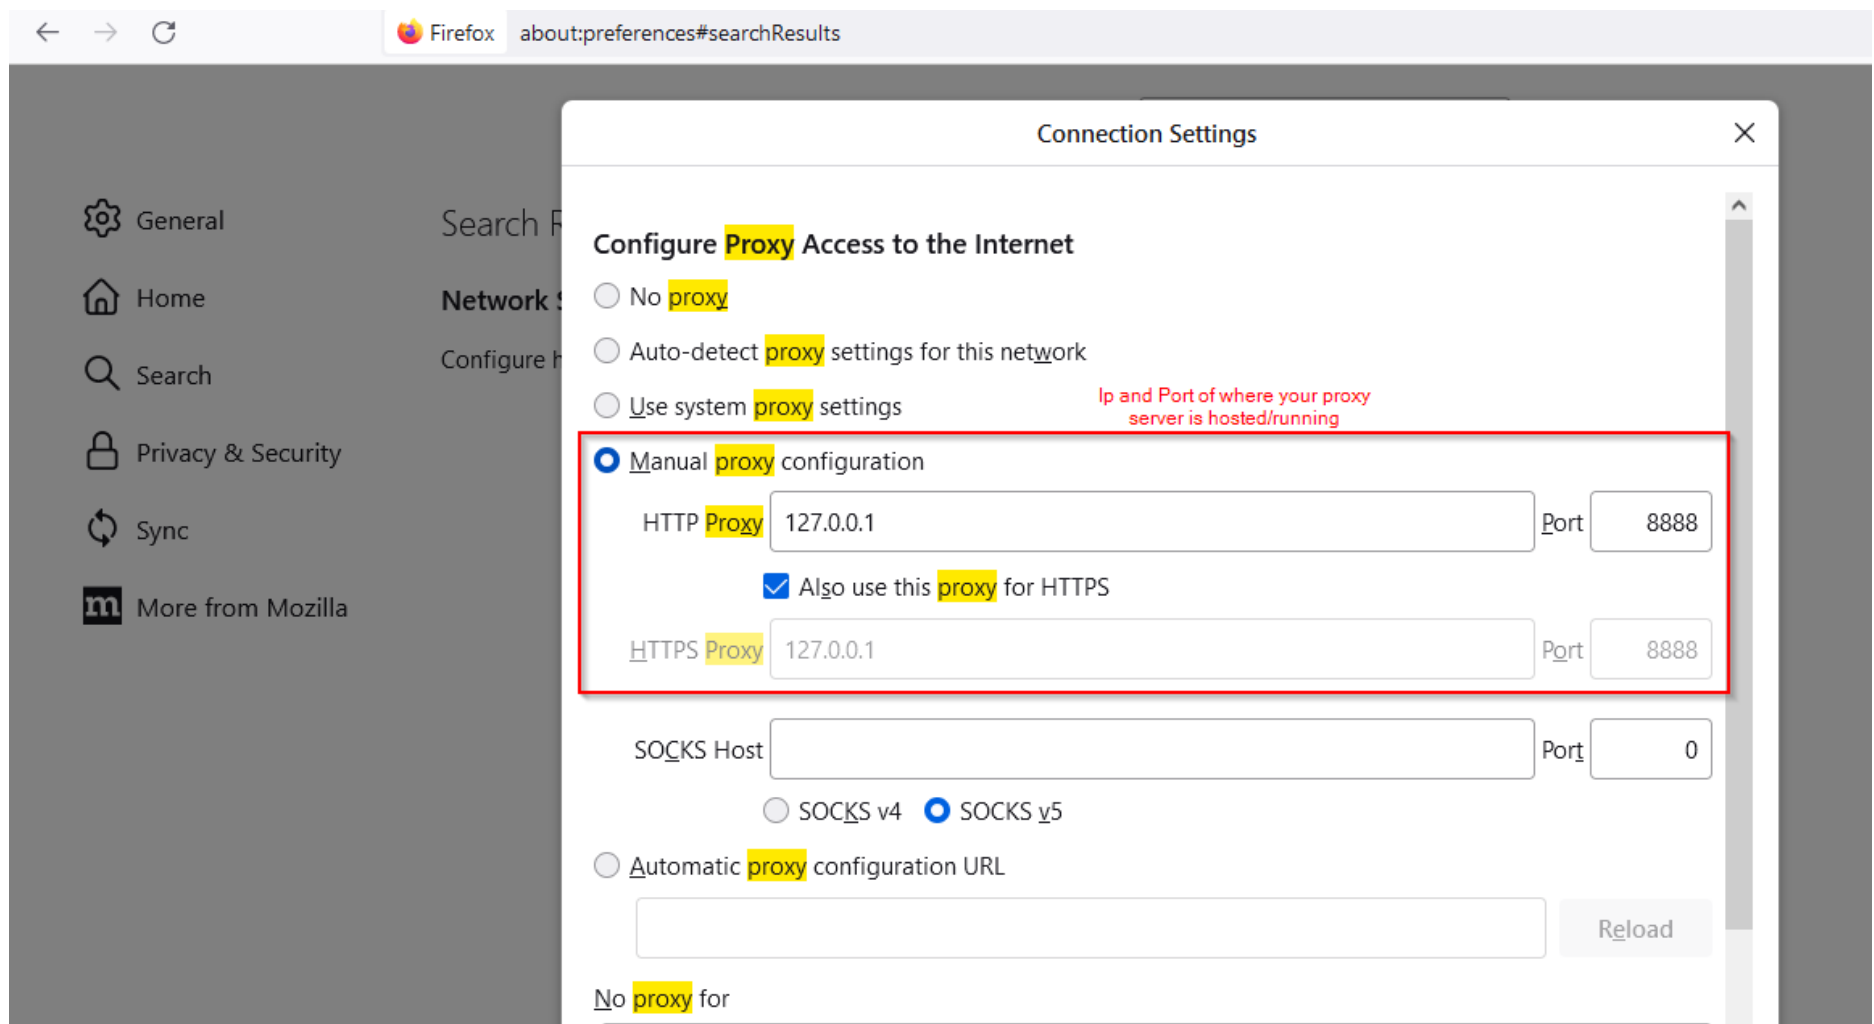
Firefox about:preferences#searchResults

General
Home
Search
Privacy & Security
Sync
More from Mozilla

Search R

Network S

Configure h

Connection Settings

Configure Proxy Access to the Internet

No proxy

Auto-detect proxy settings for this network

Use system proxy settings

Ip and Port of where your proxy server is hosted/running

Manual proxy configuration

HTTP Proxy 127.0.0.1 Port 8888

Also use this proxy for HTTPS

HTTPS Proxy 127.0.0.1 Port 8888

SOCKS Host Port 0

SOCKS v4 SOCKS v5

Automatic proxy configuration URL

Reload

No proxy for